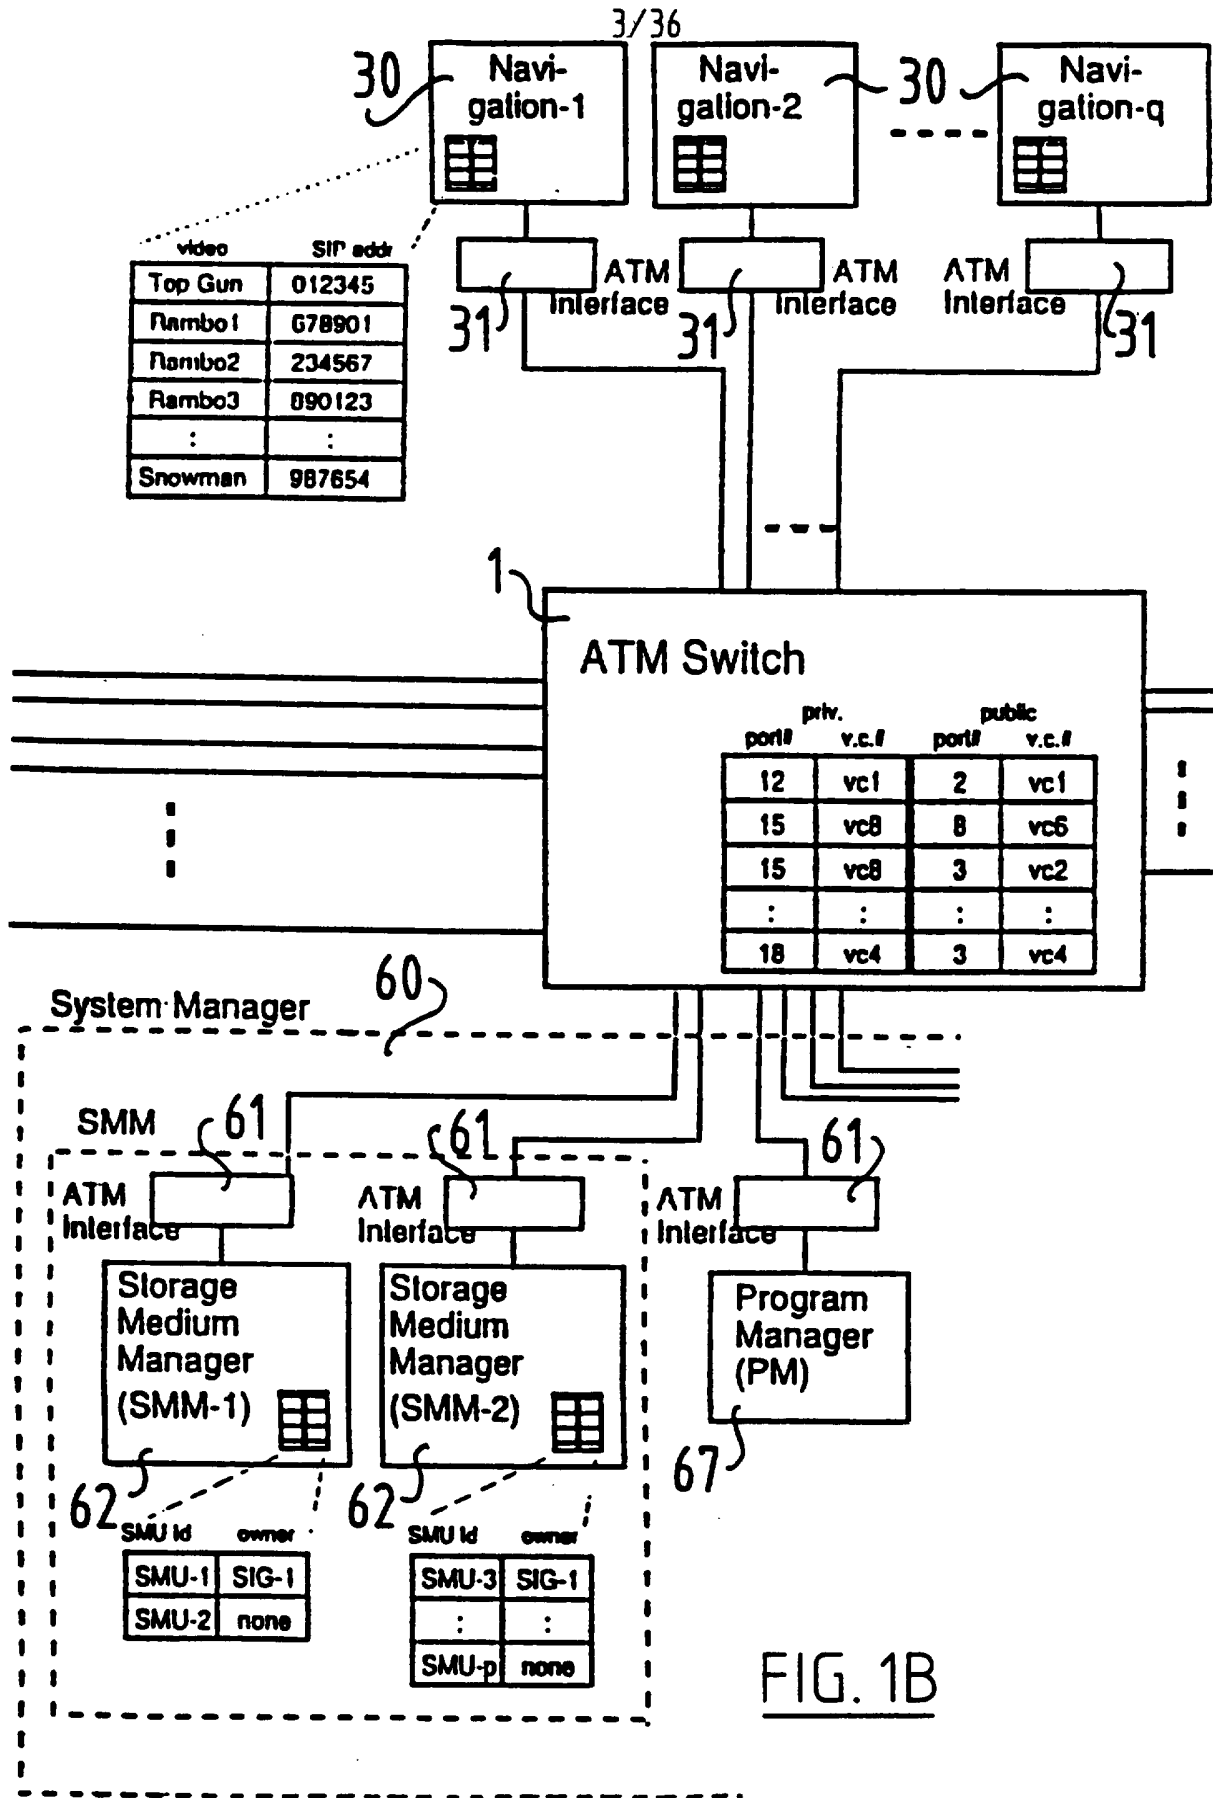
3/36

30 Navigation-1

Navigation-2 30

Navigation-q

| video | SIP addr |
|---|---|
| Top Gun | 012345 |
| Rambo1 | 678901 |
| Rambo2 | 234567 |
| Rambo3 | 890123 |
| : | : |
| Snowman | 987654 |

ATM Interface 31

ATM Interface 31

ATM Interface 31

1

ATM Switch

| priv. port# | priv. v.c.# | public port# | public v.c.# |
|---|---|---|---|
| 12 | vc1 | 2 | vc1 |
| 15 | vc8 | 8 | vc6 |
| 15 | vc8 | 3 | vc2 |
| : | : | : | : |
| 18 | vc4 | 3 | vc4 |

System Manager 60

SMM 61

ATM Interface

Storage Medium Manager (SMM-1)

62

| SMU Id | owner |
|---|---|
| SMU-1 | SIG-1 |
| SMU-2 | none |

61

ATM Interface

Storage Medium Manager (SMM-2)

62

| SMU Id | owner |
|---|---|
| SMU-3 | SIG-1 |
| : | : |
| SMU-p | none |

61

ATM Interface

Program Manager (PM)

67

FIG. 1B